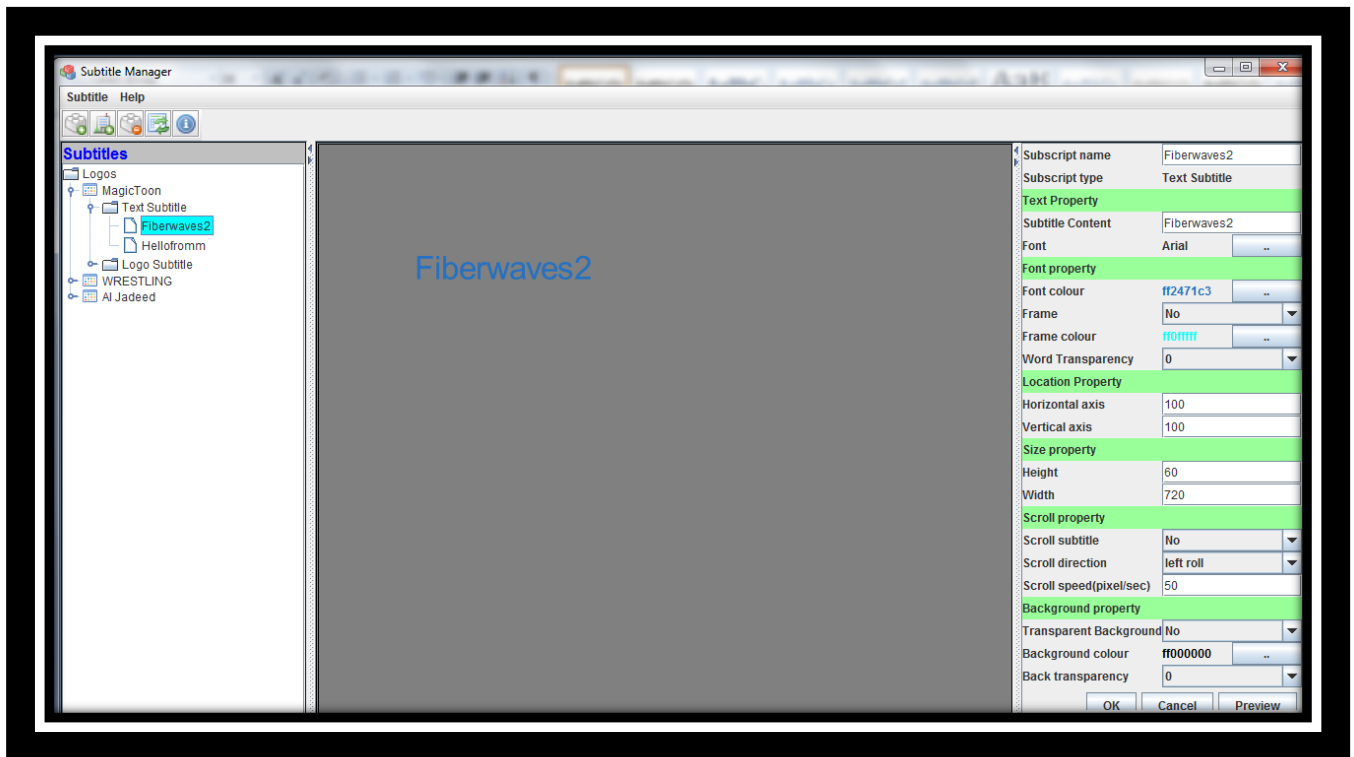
Subtitle Manager

Subtitle Help

Subtitles

Logos
MagicToon
Text Subtitle
Fiberwaves2
Hellofromm
Logo Subtitle
WRESTLING
Al Jadeed

Fiberwaves2

| | |
|---|---|
| Subscript name | Fiberwaves2 |
| Subscript type | Text Subtitle |
| Text Property | |
| Subtitle Content | Fiberwaves2 |
| Font | Arial .. |
| Font property | |
| Font colour | ff2471c3 .. |
| Frame | No |
| Frame colour | ff0fffff .. |
| Word Transparency | 0 |
| Location Property | |
| Horizontal axis | 100 |
| Vertical axis | 100 |
| Size property | |
| Height | 60 |
| Width | 720 |
| Scroll property | |
| Scroll subtitle | No |
| Scroll direction | left roll |
| Scroll speed(pixel/sec) | 50 |
| Background property | |
| Transparent Background | No |
| Background colour | ff000000 .. |
| Back transparency | 0 |

OK Cancel Preview